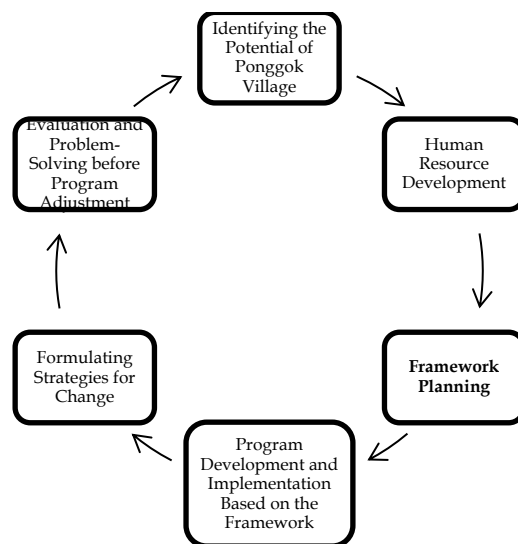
Identifying the Potential of Ponggok Village

Human Resource Development

Framework Planning

Program Development and Implementation Based on the Framework

Formulating Strategies for Change

Evaluation and Problem-Solving before Program Adjustment